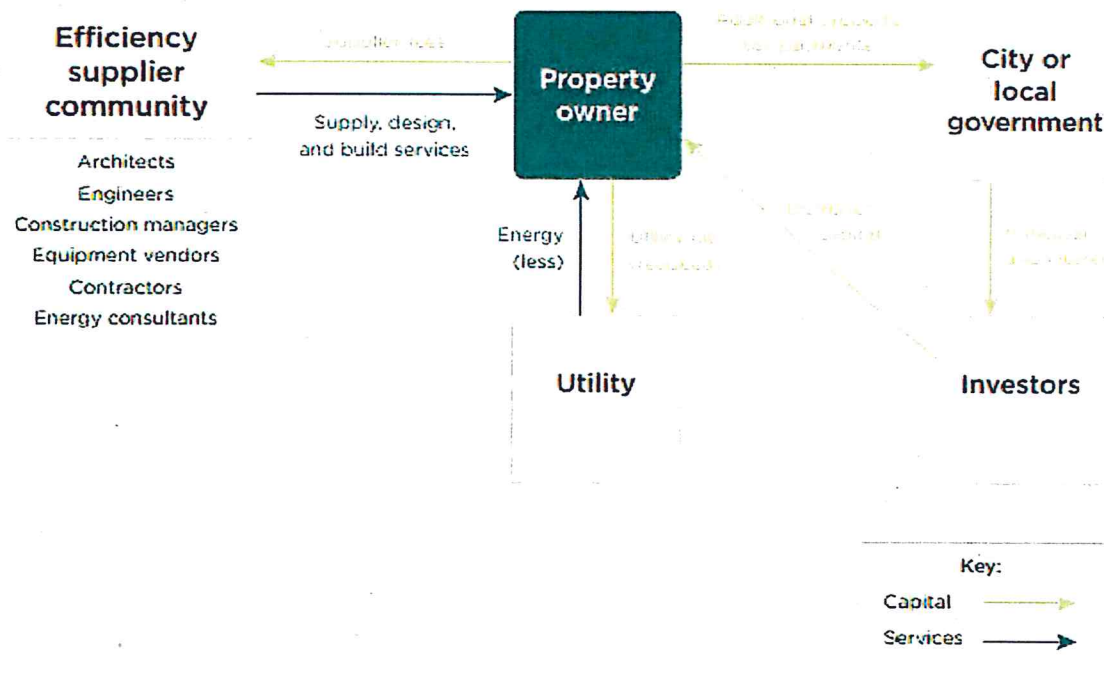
Efficiency supplier community

Architects
Engineers
Construction managers
Equipment vendors
Contractors
Energy consultants

Supplier fees

Supply, design, and build services

Property owner

Assessment payments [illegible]

City or local government

Energy (less)

Utility bill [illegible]

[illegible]

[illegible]

Utility

Investors

Key:
Capital
Services